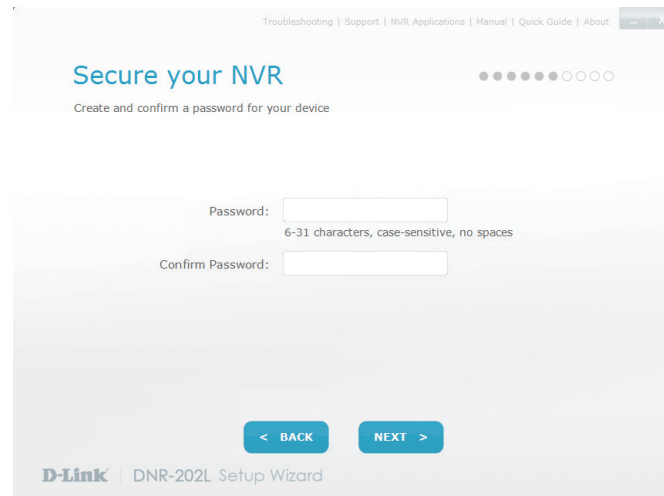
Troubleshooting | Support | NVR Applications | Manual | Quick Guide | About

Secure your NVR

Create and confirm a password for your device

Password:

6-31 characters, case-sensitive, no spaces

Confirm Password:

< BACK

NEXT >

D-Link | DNR-202L Setup Wizard